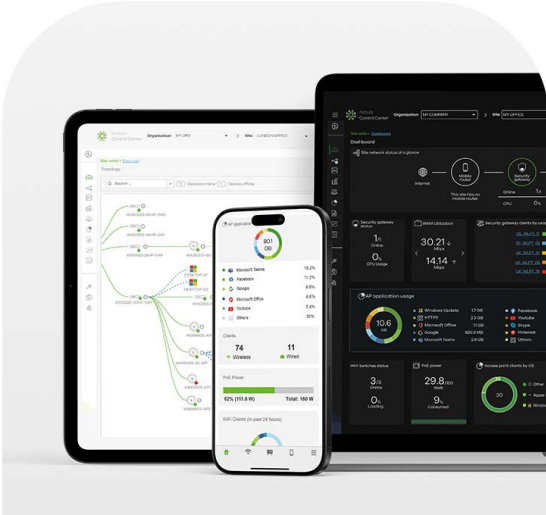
Control Center

Organization: MY COMPANY

Site: MY OFFICE

Dashboard

Site network status at a glance

Internet

Mobile router

Security gateway

This site has no mobile router

Online

CPU

Security gateway status

1 Online

0% CPU Usage

WAN Utilization

30.21 Mbps

14.14 Mbps

Security gateway clients by vol

AP application usage

10.6 GB

Windows Update 17 GB

HTTPS 11 GB

Microsoft Office 11 GB

Google 1.5 GB

Microsoft Teams 1.5 GB

Facebook

Youtube

Skype

Pinterest

Others

WiFi Switches status

3/3 Online

0% Looting

PoE power

29.8 W

9% Consumed

Access point clients by OS

30

Other

Apple

Windows

Control Center

Organization: MY ORG

Site: LONDON OFFICE

Topology

Search

Disconnected

Device offline

AP application

80.1 GB

Microsoft Teams 14.2%

Facebook 11.2%

Google 8.8%

Microsoft Office 6.6%

Youtube 5.4%

Others 10%

Clients

74 Wireless

11 Wired

PoE Power

62% (111.5 W)

Total: 180 W

WiFi Clients (in past 24 hours)